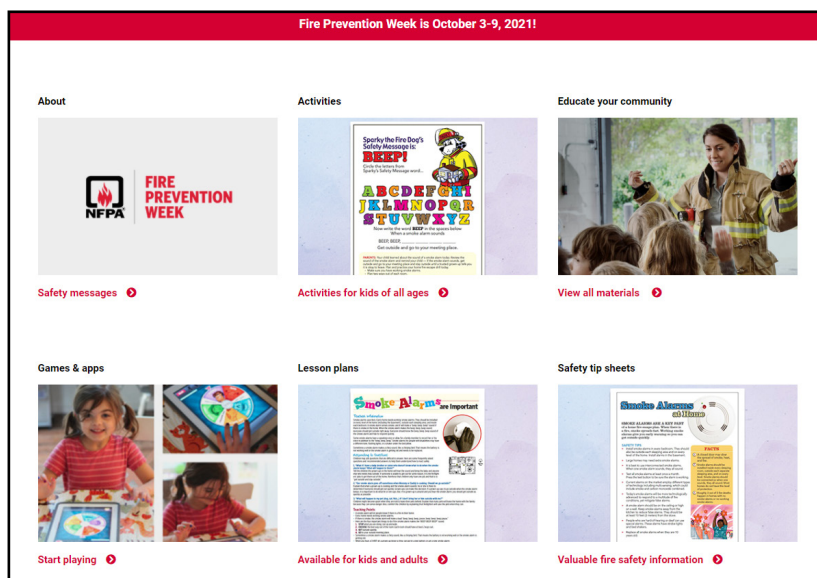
Fire Prevention Week is October 3-9, 2021!

About

NFPA FIRE PREVENTION WEEK

Safety messages

Activities

Sparky the Fire Dog's Safety Message is: BEEP!

Circle the letters from Sparky's Safety Message word.

A B C D E F G H I J K L M N O P Q R S T U V W X Y Z

Now write the word BEEP in the spaces below. When a smoke alarm sounds

BEEP, BEEP, ____

Get outside and go to your meeting place.

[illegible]

Activities for kids of all ages

Educate your community

View all materials

Games & apps

Start playing

Lesson plans

Smoke Alarms are Important

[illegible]

Available for kids and adults

Safety tip sheets

Smoke Alarms at Home

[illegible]

Valuable fire safety information